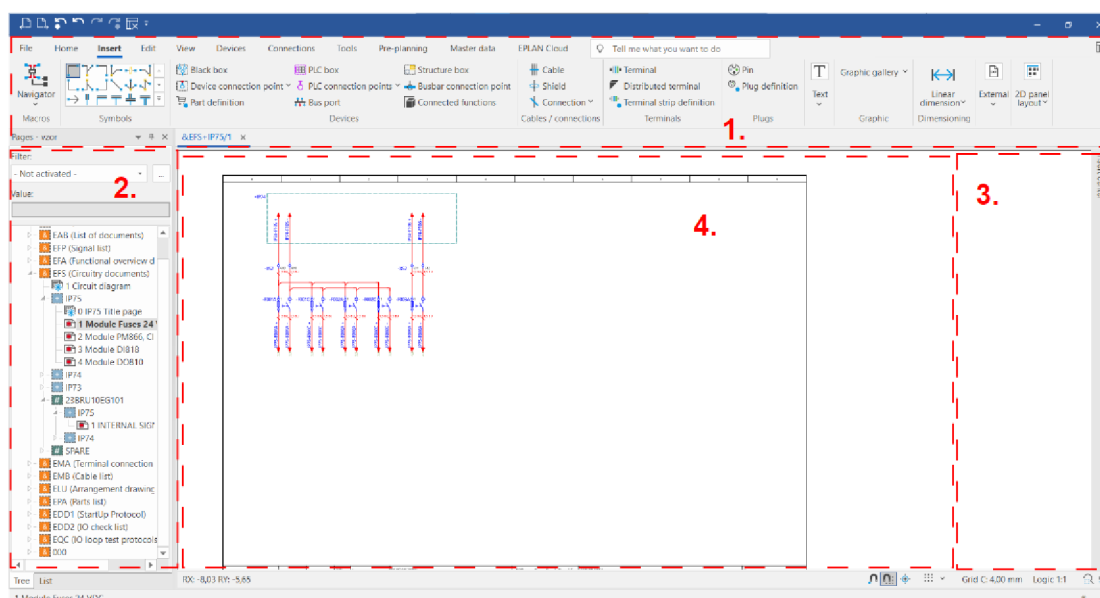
File Home Insert Edit View Devices Connections Tools Pre-planning Master data EPLAN Cloud Tell me what you want to do

Navigator
Macros
Symbols
Black box
Device connection point
Part definition
PLC box
PLC connection points
Bus port
Structure box
Busbar connection point
Connected functions
Devices
Cable
Shield
Connection
Cables / connections
Terminal
Distributed terminal
Terminal strip definition
Terminals
Pin
Plug definition
Plugs
Text
Graphic gallery
Graphic
Linear dimension
Dimensioning
External
2D panel layout

1.

Pages - vzor
&EFS+IP75/1
Filter:
- Not activated -
Value:

2.

EAB (List of documents)
EFP (Signal list)
EFA (Functional overview d
EFS (Circuitry documents)
1 Circuit diagram
IP75
0 IP75 Title page
1 Module Fuses 24
2 Module PM866, CI
3 Module DI818
4 Module DO810
IP74
IP73
28BRU10EG101
IP75
1 INTERNAL SIGN
IP74
SPARE
EMA (Terminal connection
EMB (Cable list)
ELU (Arrangement drawing
EPA (Parts list)
EDD1 (StartUp Protocol)
EDD2 (IO check list)
EQC (IO loop test protocols
000

3.

4.

Tree List
RX: -8,03 RY: -5,65
Grid C: 4,00 mm Logic 1:1